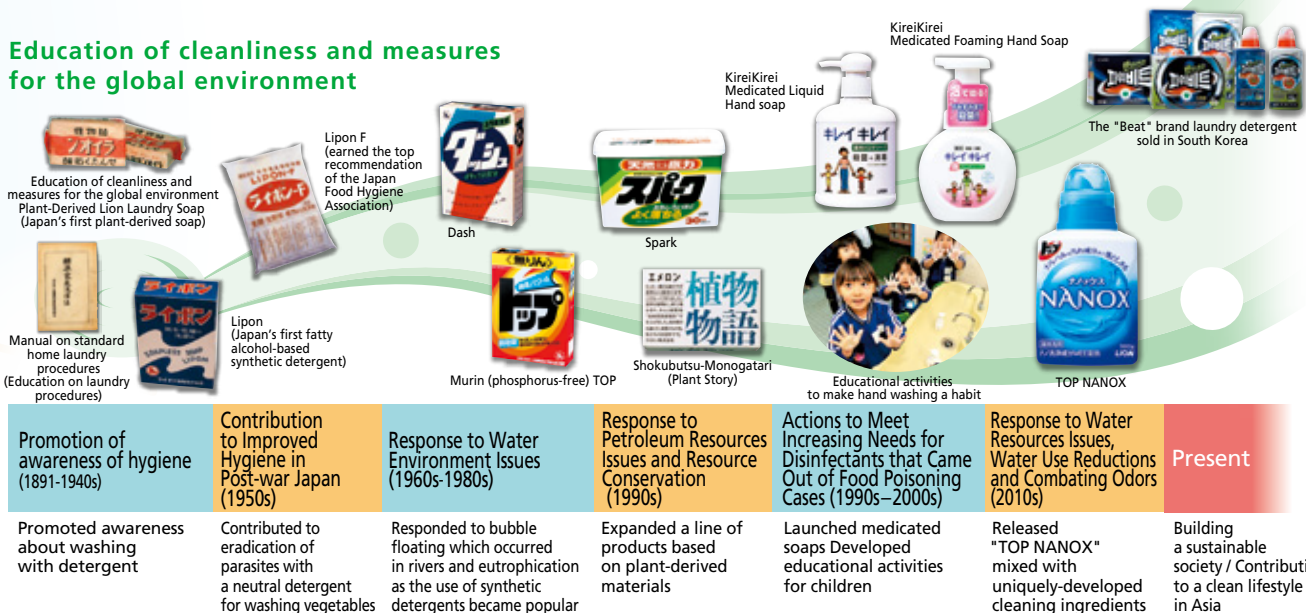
Education of cleanliness and measures for the global environment

Education of cleanliness and measures for the global environment Plant-Derived Lion Laundry Soap (Japan's first plant-derived soap)

Manual on standard home laundry procedures (Education on laundry procedures)

Lipon (Japan's first fatty alcohol-based synthetic detergent)

Lipon F (earned the top recommendation of the Japan Food Hygiene Association)

Dash

Murin (phosphorus-free) TOP

Spark

Shokubutsu-Monogatari (Plant Story)

KireiKirei Medicated Liquid Hand soap

KireiKirei Medicated Foaming Hand Soap

Educational activities to make hand washing a habit

The "Beat" brand laundry detergent sold in South Korea

TOP NANOX

| Promotion of awareness of hygiene (1891-1940s) | Contribution to Improved Hygiene in Post-war Japan (1950s) | Response to Water Environment Issues (1960s-1980s) | Response to Petroleum Resources Issues and Resource Conservation (1990s) | Actions to Meet Increasing Needs for Disinfectants that Came Out of Food Poisoning Cases (1990s–2000s) | Response to Water Resources Issues, Water Use Reductions and Combating Odors (2010s) | Present |
|---|---|---|---|---|---|---|
| Promoted awareness about washing with detergent | Contributed to eradication of parasites with a neutral detergent for washing vegetables | Responded to bubble floating which occurred in rivers and eutrophication as the use of synthetic detergents became popular | Expanded a line of products based on plant-derived materials | Launched medicated soaps Developed educational activities for children | Released "TOP NANOX" mixed with uniquely-developed cleaning ingredients | Building a sustainable society / Contributi to a clean lifestyle in Asia |